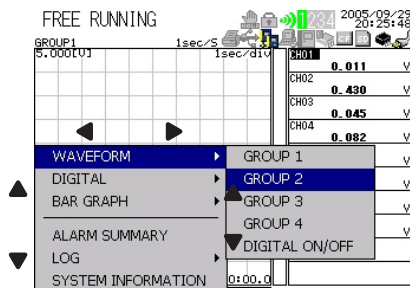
FREE RUNNING
2005/09/29
20:25:48
GROUP1
1sec/S
5.000[V]
1sec/div
CH01
0.011 V
CH02
0.430 V
CH03
0.045 V
CH04
0.082 V
V
V
V
V
V
WAVEFORM
DIGITAL
BAR GRAPH
ALARM SUMMARY
LOG
SYSTEM INFORMATION
GROUP 1
GROUP 2
GROUP 3
GROUP 4
DIGITAL ON/OFF
0:00.0